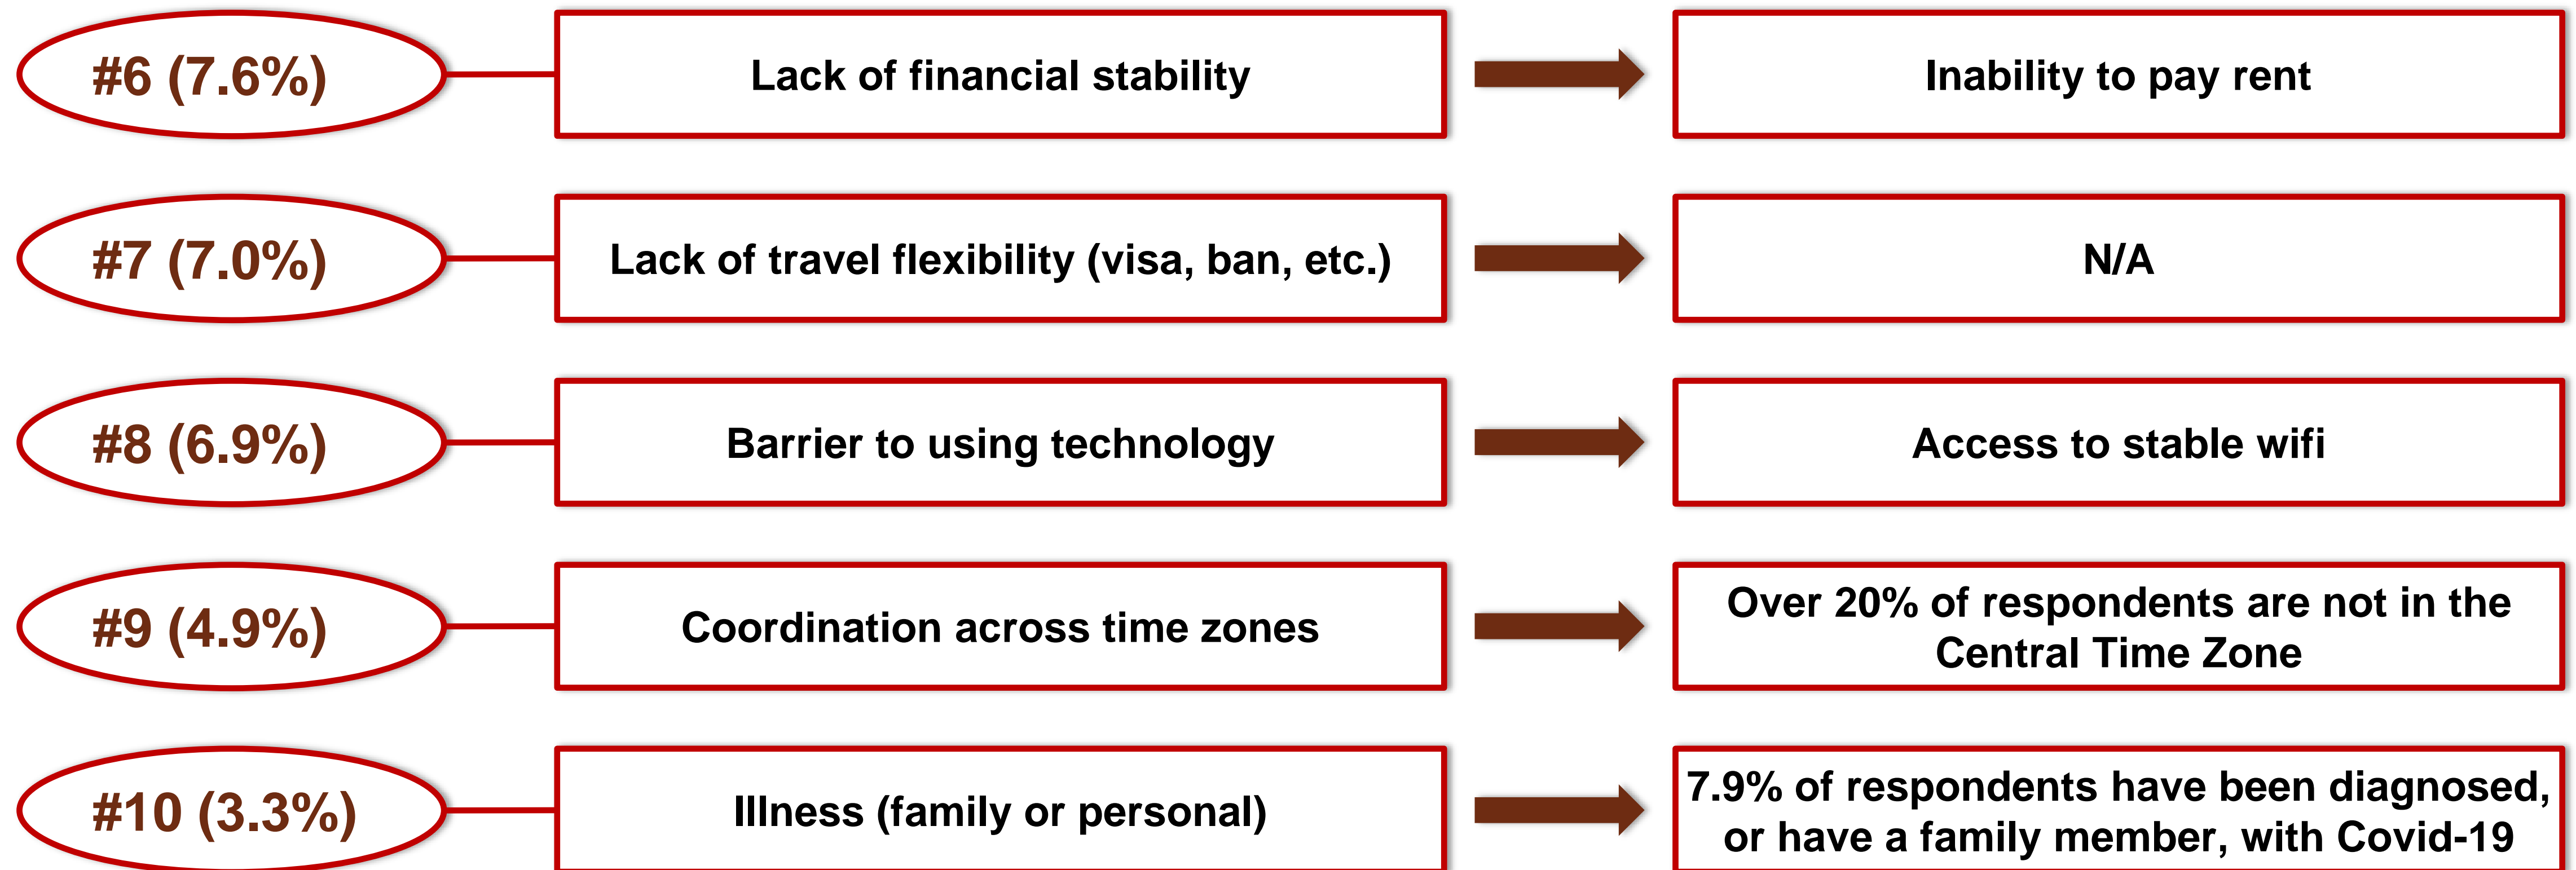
#6 (7.6%)

Lack of financial stability

Inability to pay rent

#7 (7.0%)

Lack of travel flexibility (visa, ban, etc.)

N/A

#8 (6.9%)

Barrier to using technology

Access to stable wifi

#9 (4.9%)

Coordination across time zones

Over 20% of respondents are not in the Central Time Zone

#10 (3.3%)

Illness (family or personal)

7.9% of respondents have been diagnosed, or have a family member, with Covid-19